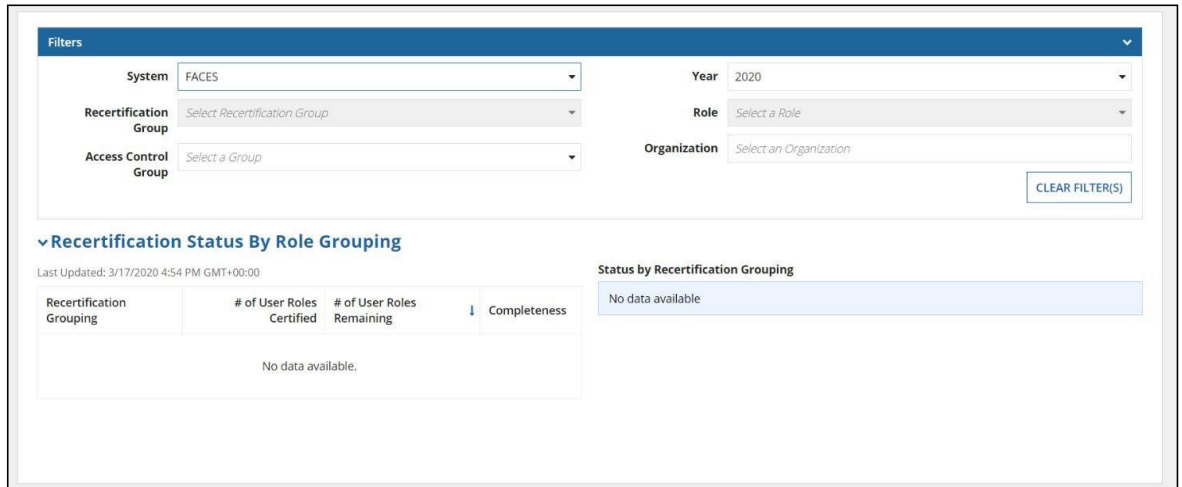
Filters

System FACES

Recertification Group Select Recertification Group

Access Control Group Select a Group

Year 2020

Role Select a Role

Organization Select an Organization

CLEAR FILTER(S)

Recertification Status By Role Grouping

Last Updated: 3/17/2020 4:54 PM GMT+00:00

| Recertification Grouping | # of User Roles Certified | # of User Roles Remaining | Completeness |
|---|---|---|---|
| No data available. | | | |

Status by Recertification Grouping

No data available